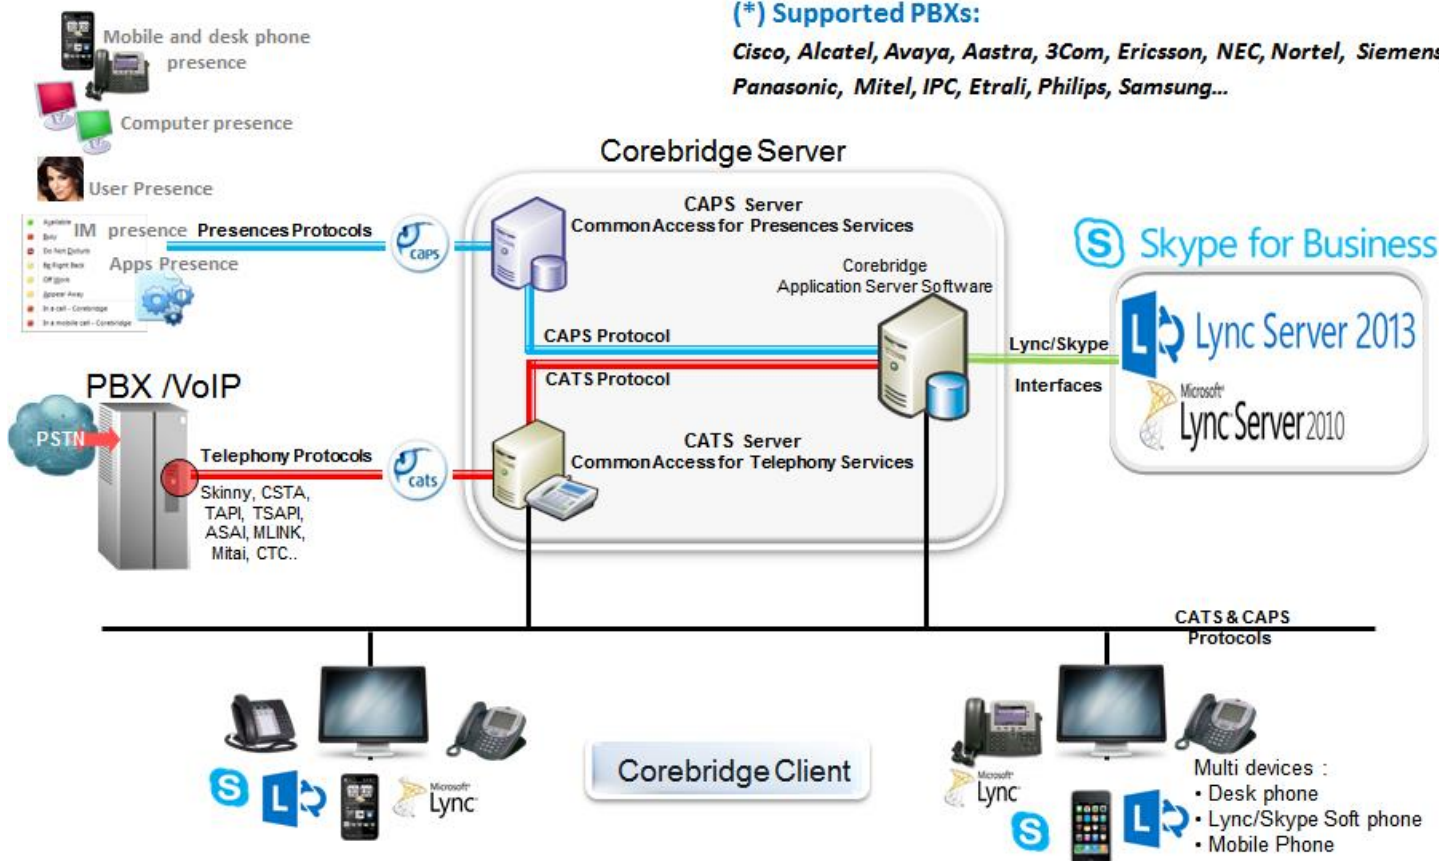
Mobile and desk phone presence

Computer presence

User Presence

IM presence

Apps Presence

Presences Protocols

caps

(*) Supported PBXs:

Cisco, Alcatel, Avaya, Aastra, 3Com, Ericsson, NEC, Nortel, Siemens, Panasonic, Mitel, IPC, Etrali, Philips, Samsung...

Corebridge Server

CAPS Server
Common Access for Presences Services

Corebridge
Application Server Software

CAPS Protocol

CATS Protocol

CATS Server
Common Access for Telephony Services

Skype for Business

Lync Server 2013

Microsoft
Lync Server 2010

Lync/Skype

Interfaces

PBX /VoIP

PSTN

Telephony Protocols

cats

Skinny, CSTA, TAPI, TSAPI, ASAI, MLINK, Mitai, CTC..

CATS & CAPS Protocols

Corebridge Client

Microsoft
Lync

Microsoft
Lync

Multi devices :
• Desk phone
• Lync/Skype Soft phone
• Mobile Phone